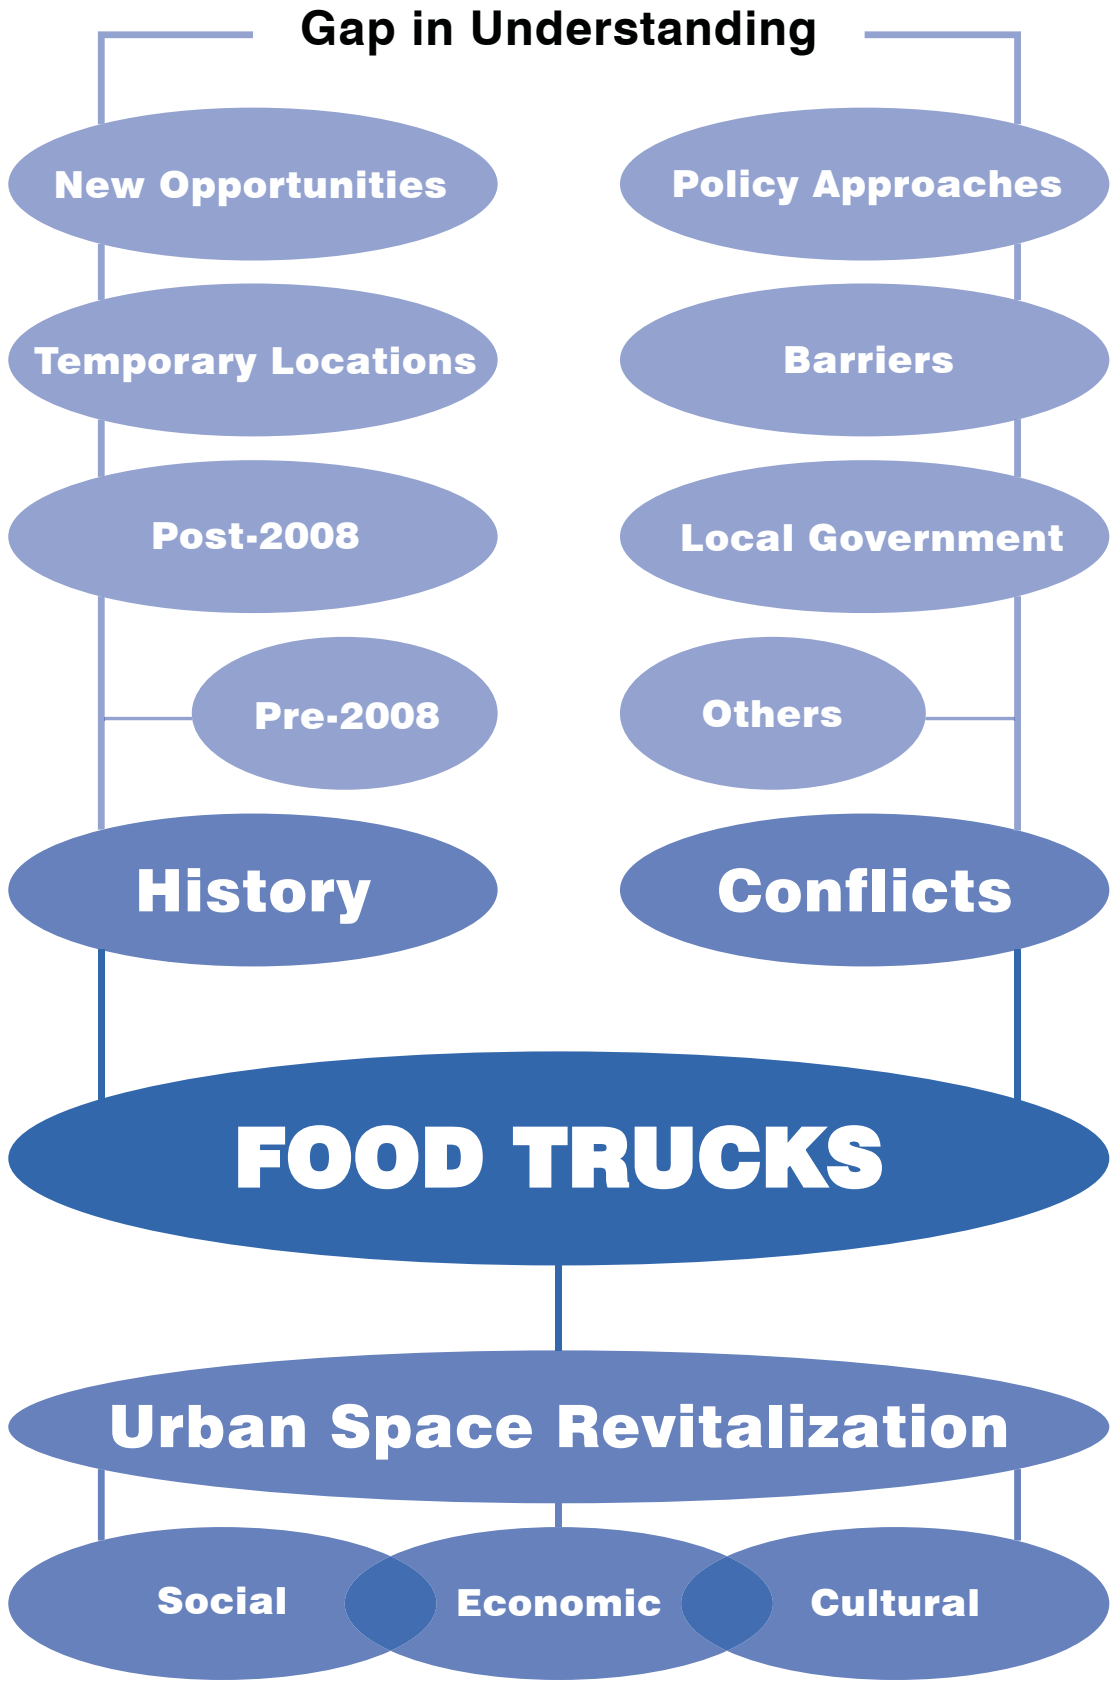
Gap in Understanding

New Opportunities

Policy Approaches

Temporary Locations

Barriers

Post-2008

Local Government

Pre-2008

Others

History

Conflicts

FOOD TRUCKS

Urban Space Revitalization

Social

Economic

Cultural